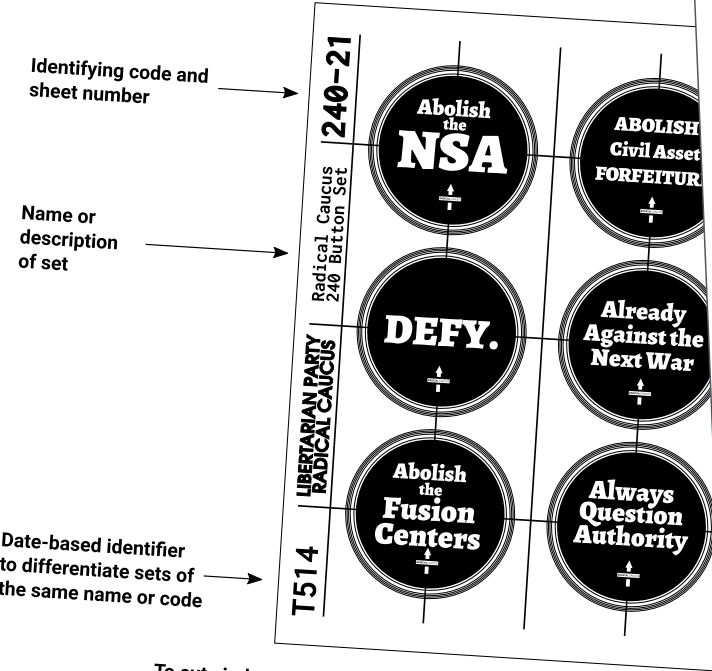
Identifying code and sheet number

Name or description of set

Date-based identifier to differentiate sets of the same name or code

240-21

Radical Caucus 240 Button Set

LIBERTARIAN PARTY RADICAL CAUCUS

T514

Abolish the NSA

ABOLISH Civil Asset FORFEITUR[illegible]

DEFY.

Already Against the Next War

Abolish the Fusion Centers

Always Question Authority

To cut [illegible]